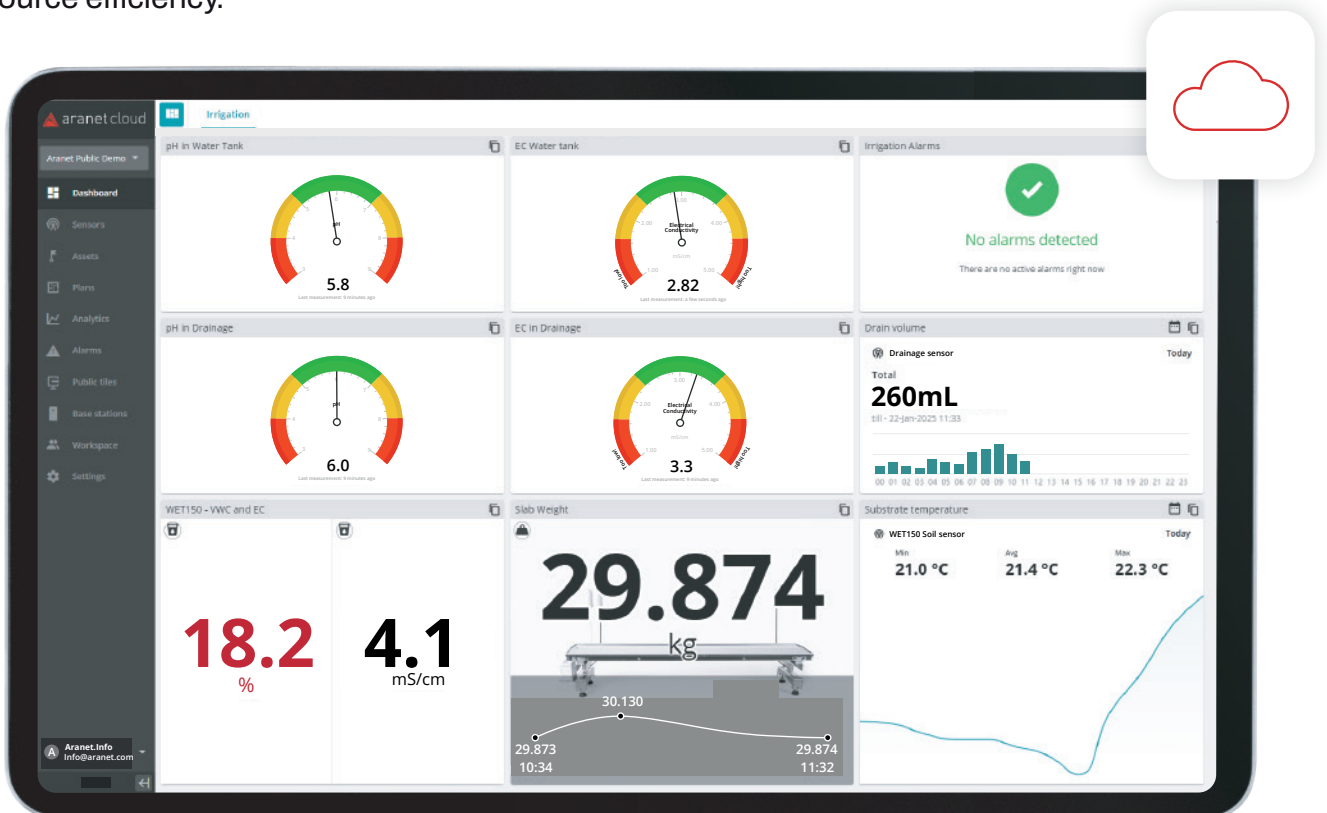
ource efficiency.

aranet cloud

Irrigation

Aranet Public Demo

Dashboard
Sensors
Assets
Plans
Analytics
Alarms
Public tiles
Base stations
Workspace
Settings

pH in Water Tank

pH

5.8

Last measurement: 9 minutes ago

EC Water tank

Electrical Conductivity

mS/cm

Too low

Too high

2.82

Last measurement: a few seconds ago

Irrigation Alarms

No alarms detected

There are no active alarms right now

pH in Drainage

pH

6.0

Last measurement: 9 minutes ago

EC in Drainage

Electrical Conductivity

mS/cm

Too low

Too high

3.3

Last measurement: 9 minutes ago

Drain volume

Drainage sensor

Today

Total

260mL

till - 22-Jan-2025 11:33

00 01 02 03 04 05 06 07 08 09 10 11 12 13 14 15 16 17 18 19 20 21 22 23

WET150 - VWC and EC

18.2
%

4.1
mS/cm

Slab Weight

29.874
kg

30.130
29.873
10:34
29.874
11:32

Substrate temperature

WET150 Soil sensor

Today

Min
21.0 °C

Avg
21.4 °C

Max
22.3 °C

Aranet.Info
Info@aranet.com